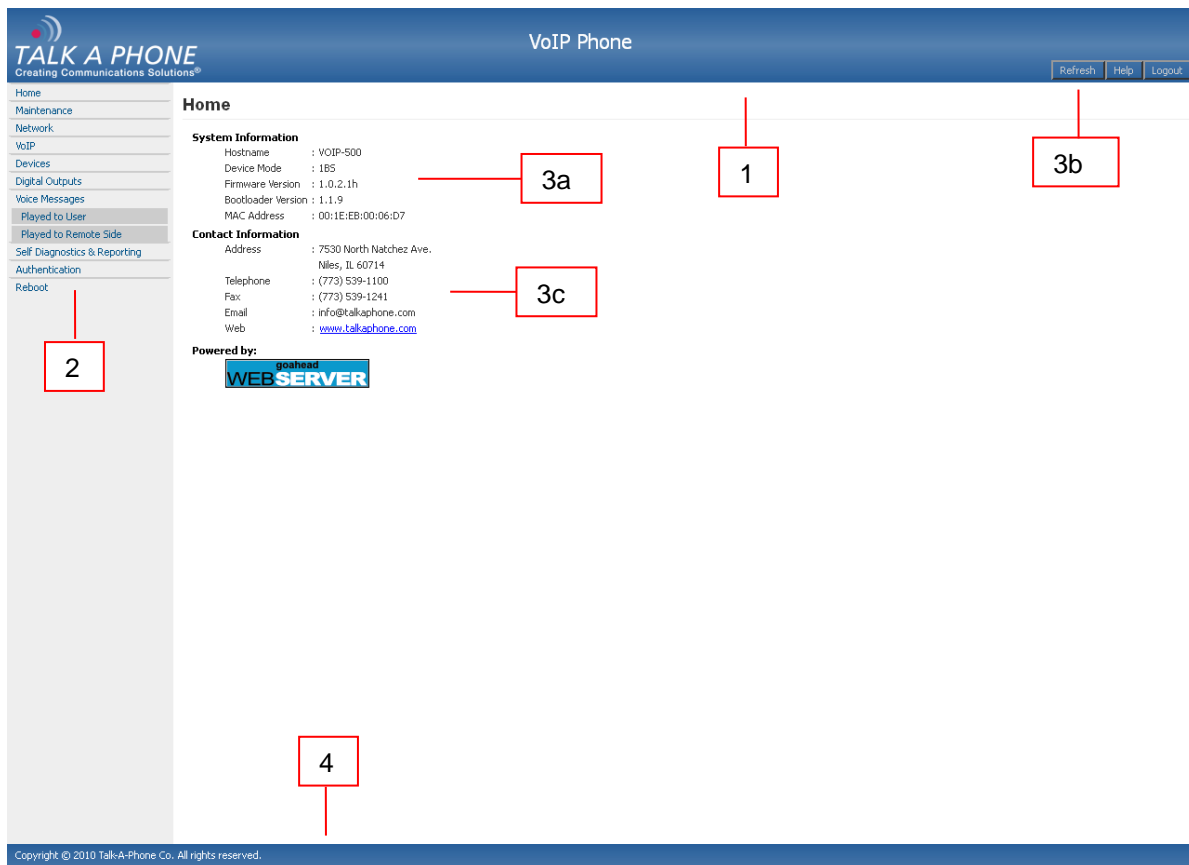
TALK A PHONE
Creating Communications Solutions®

VoIP Phone

Refresh Help Logout

Home
Maintenance
Network
VoIP
Devices
Digital Outputs
Voice Messages
Played to User
Played to Remote Side
Self Diagnostics & Reporting
Authentication
Reboot

2

Home

1

3b

System Information
Hostname : VOIP-500
Device Mode : 1BS
Firmware Version : 1.0.2.1h
Bootloader Version : 1.1.9
MAC Address : 00:1E:EB:00:06:D7

3a

Contact Information
Address : 7530 North Natchez Ave. Niles, IL 60714
Telephone : (773) 539-1100
Fax : (773) 539-1241
Email : info@talkaphone.com
Web : www.talkaphone.com

3c

Powered by:
goahead WEBSERVER

4

Copyright © 2010 Talk-A-Phone Co. All rights reserved.